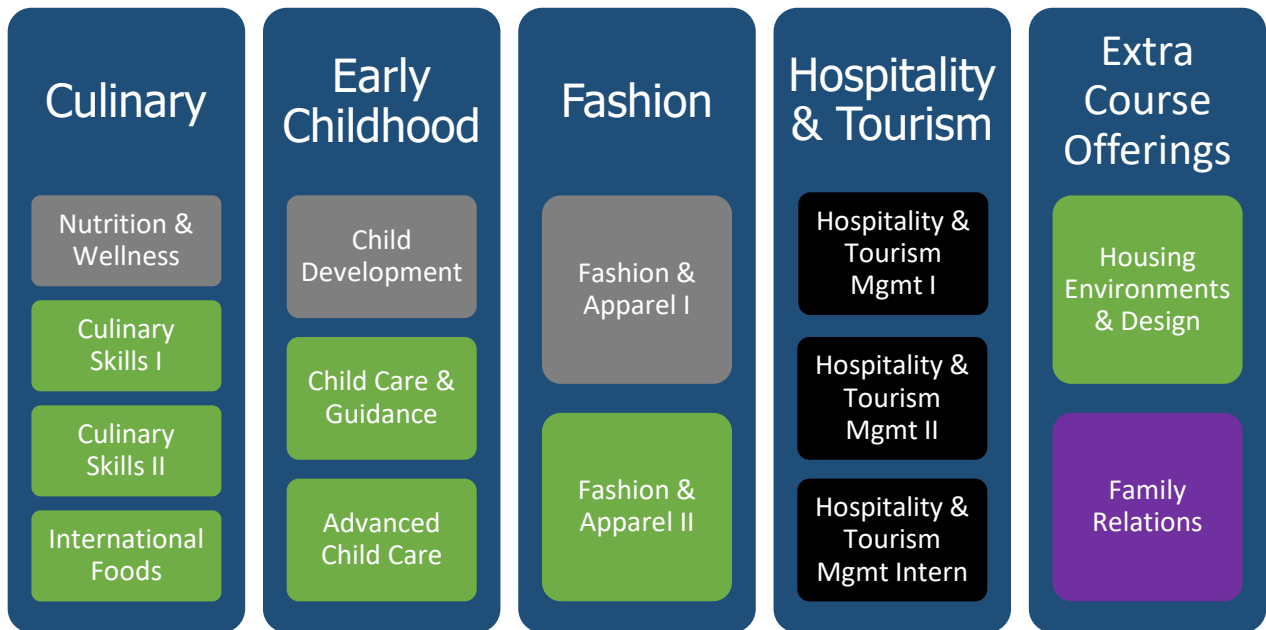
Culinary

Nutrition & Wellness

Culinary Skills I

Culinary Skills II

International Foods

Early Childhood

Child Development

Child Care & Guidance

Advanced Child Care

Fashion

Fashion & Apparel I

Fashion & Apparel II

Hospitality & Tourism

Hospitality & Tourism Mgmt I

Hospitality & Tourism Mgmt II

Hospitality & Tourism Mgmt Intern

Extra Course Offerings

Housing Environments & Design

Family Relations